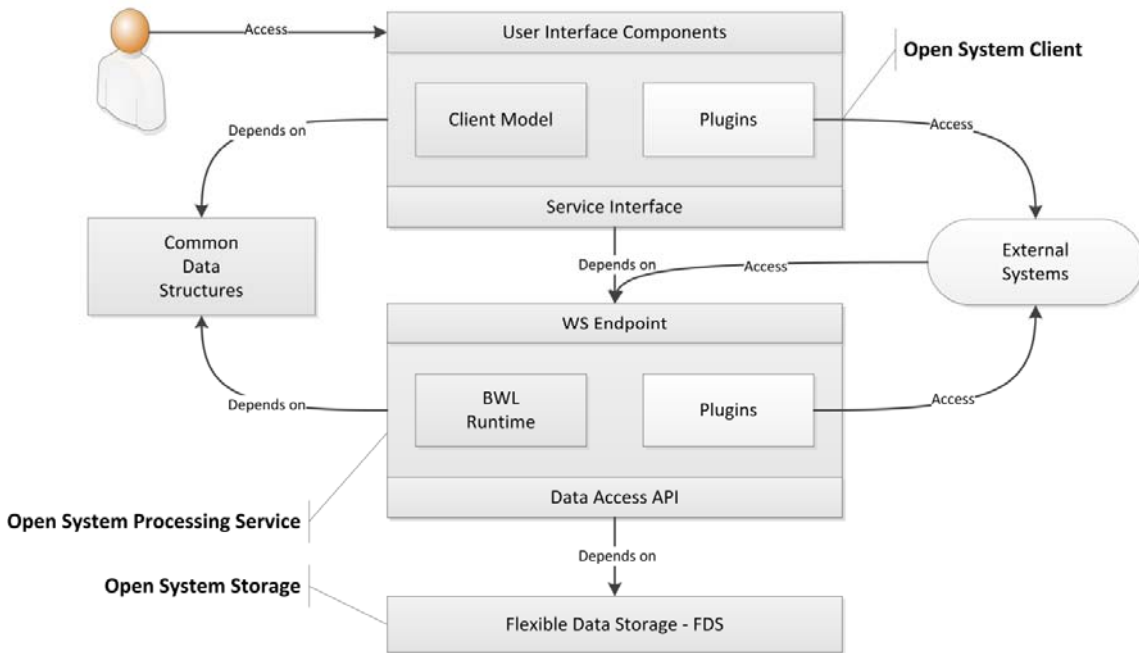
Access

User Interface Components

Open System Client

Depends on

Client Model

Plugins

Access

Service Interface

Common Data Structures

Depends on

Access

External Systems

WS Endpoint

Depends on

BWL Runtime

Plugins

Access

Data Access API

Open System Processing Service

Depends on

Open System Storage

Flexible Data Storage - FDS